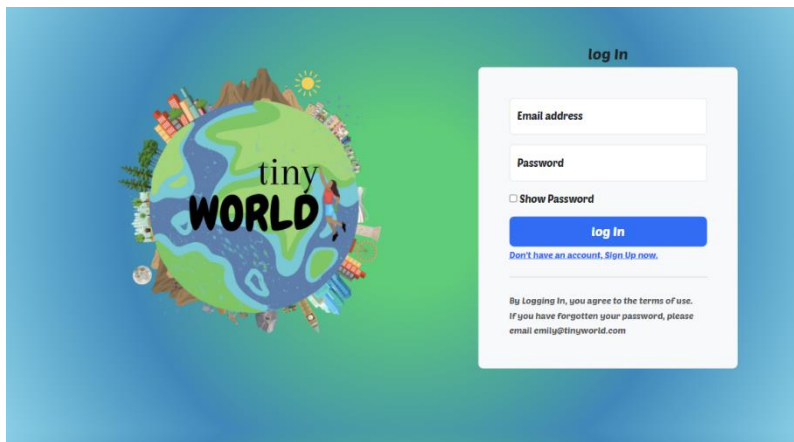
tiny
WORLD

log In

Email address

Password

Show Password

log In

Don't have an account, Sign Up now.

By Logging In, you agree to the terms of use. If you have forgotten your password, please email emily@tinyworld.com